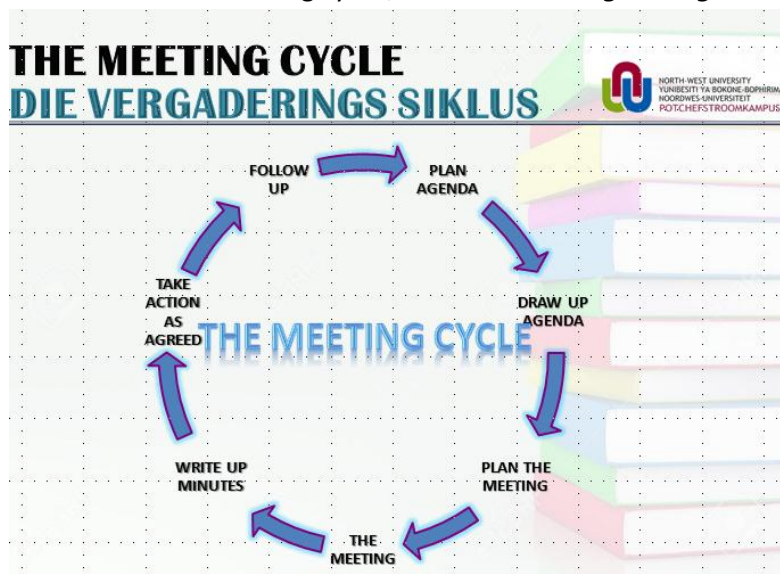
THE MEETING CYCLE
DIE VERGADERINGS SIKLUS

NORTH-WEST UNIVERSITY
YUNIBESITI YA BOKONE-BOPHIRIMA
NOORDWES-UNIVERSITEIT
POTCHEFSTROOMKAMPUS

FOLLOW UP

PLAN AGENDA

DRAW UP AGENDA

PLAN THE MEETING

THE MEETING

WRITE UP MINUTES

TAKE ACTION AS AGREED

THE MEETING CYCLE